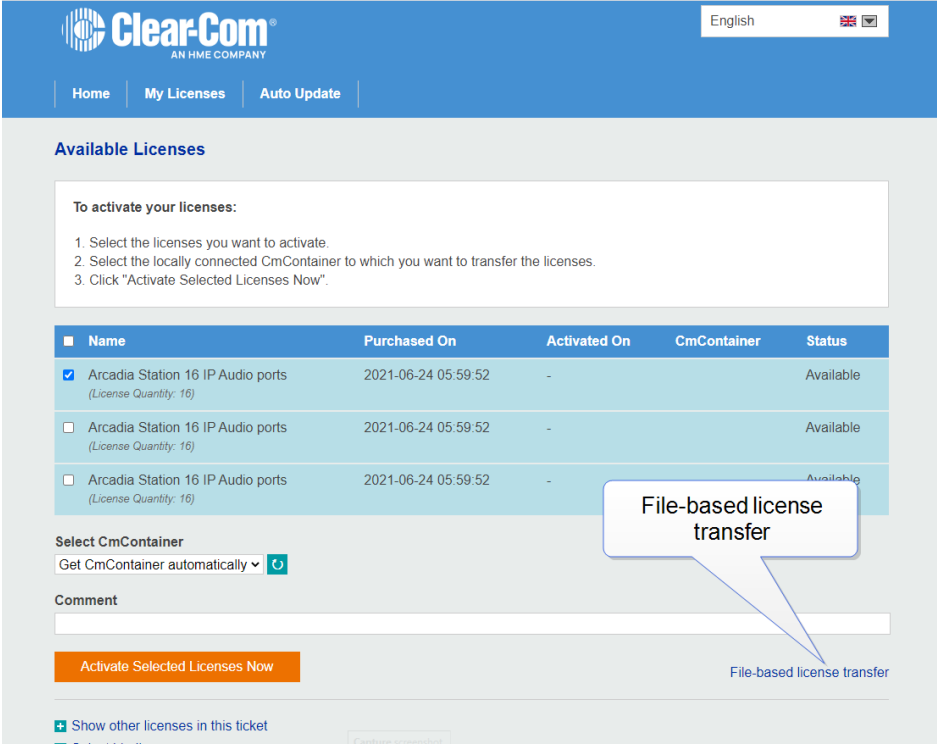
Clear-Com®
AN HME COMPANY

English

Home | My Licenses | Auto Update

Available Licenses

To activate your licenses:

1. Select the licenses you want to activate.
2. Select the locally connected CmContainer to which you want to transfer the licenses.
3. Click "Activate Selected Licenses Now".

| Name | Purchased On | Activated On | CmContainer | Status |
|---|---|---|---|---|
| Arcadia Station 16 IP Audio ports (License Quantity: 16) | 2021-06-24 05:59:52 | - | | Available |
| Arcadia Station 16 IP Audio ports (License Quantity: 16) | 2021-06-24 05:59:52 | - | | Available |
| Arcadia Station 16 IP Audio ports (License Quantity: 16) | 2021-06-24 05:59:52 | - | | Available |

File-based license transfer

Select CmContainer
Get CmContainer automatically

Comment

Activate Selected Licenses Now

File-based license transfer

Show other licenses in this ticket

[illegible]